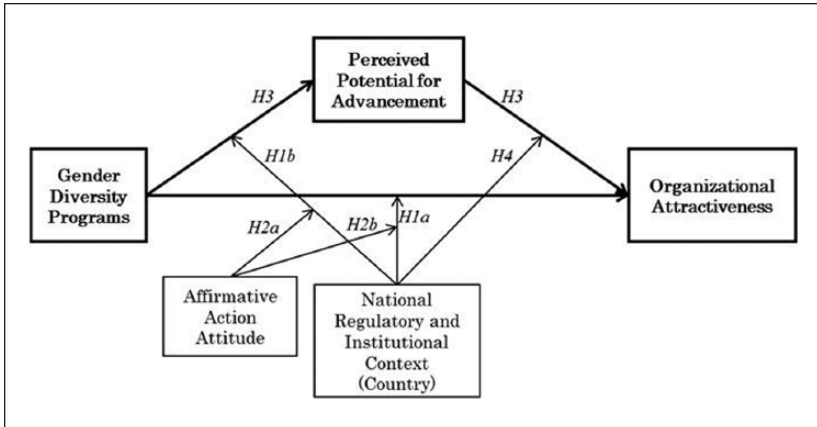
Perceived Potential for Advancement

H3

H3

H1b

H4

Gender Diversity Programs

Organizational Attractiveness

H2a

H2b

H1a

Affirmative Action Attitude

National Regulatory and Institutional Context (Country)